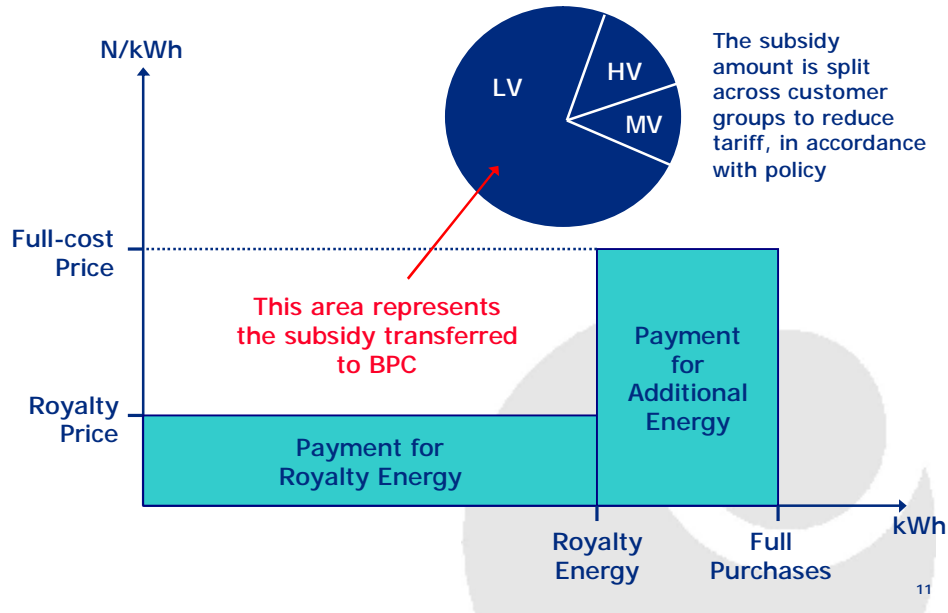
N/kWh

LV

HV

MV

The subsidy amount is split across customer groups to reduce tariff, in accordance with policy

Full-cost Price

This area represents the subsidy transferred to BPC

Payment for Additional Energy

Royalty Price

Payment for Royalty Energy

kWh

Royalty Energy

Full Purchases

11